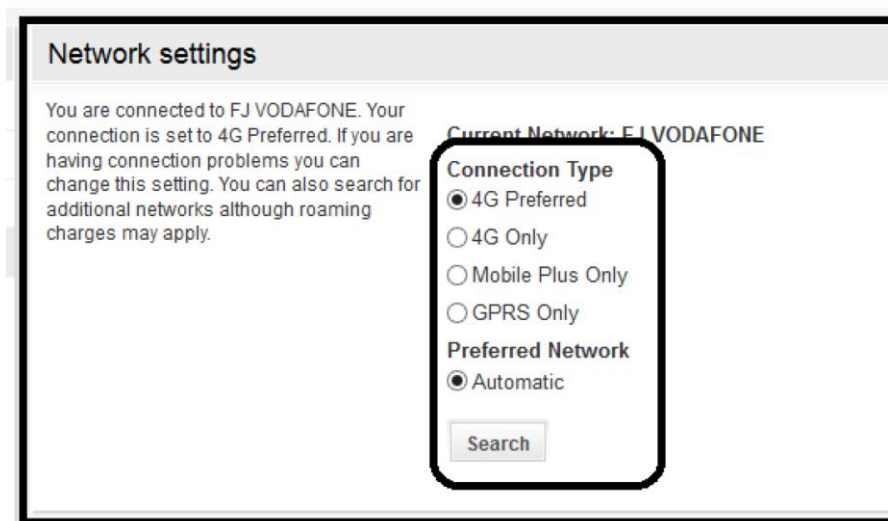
Network settings

You are connected to FJ VODAFONE. Your connection is set to 4G Preferred. If you are having connection problems you can change this setting. You can also search for additional networks although roaming charges may apply.

Current Network: FJ VODAFONE

Connection Type

4G Preferred

4G Only

Mobile Plus Only

GPRS Only

Preferred Network

Automatic

Search